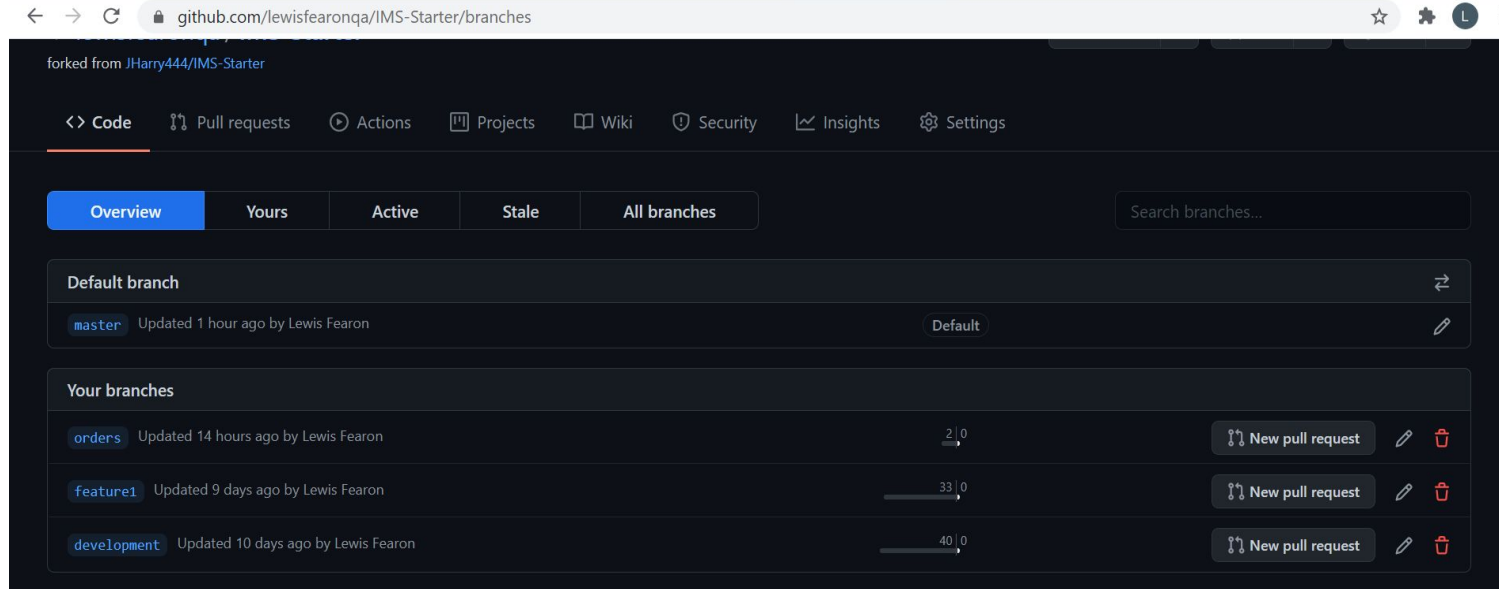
github.com/lewisfearonqa/IMS-Starter/branches

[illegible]

forked from JHarry444/IMS-Starter

Code Pull requests Actions Projects Wiki Security Insights Settings

Overview Yours Active Stale All branches

Search branches...

Default branch

master Updated 1 hour ago by Lewis Fearon Default

Your branches

orders Updated 14 hours ago by Lewis Fearon 2 | 0 New pull request

feature1 Updated 9 days ago by Lewis Fearon 33 | 0 New pull request

development Updated 10 days ago by Lewis Fearon 40 | 0 New pull request